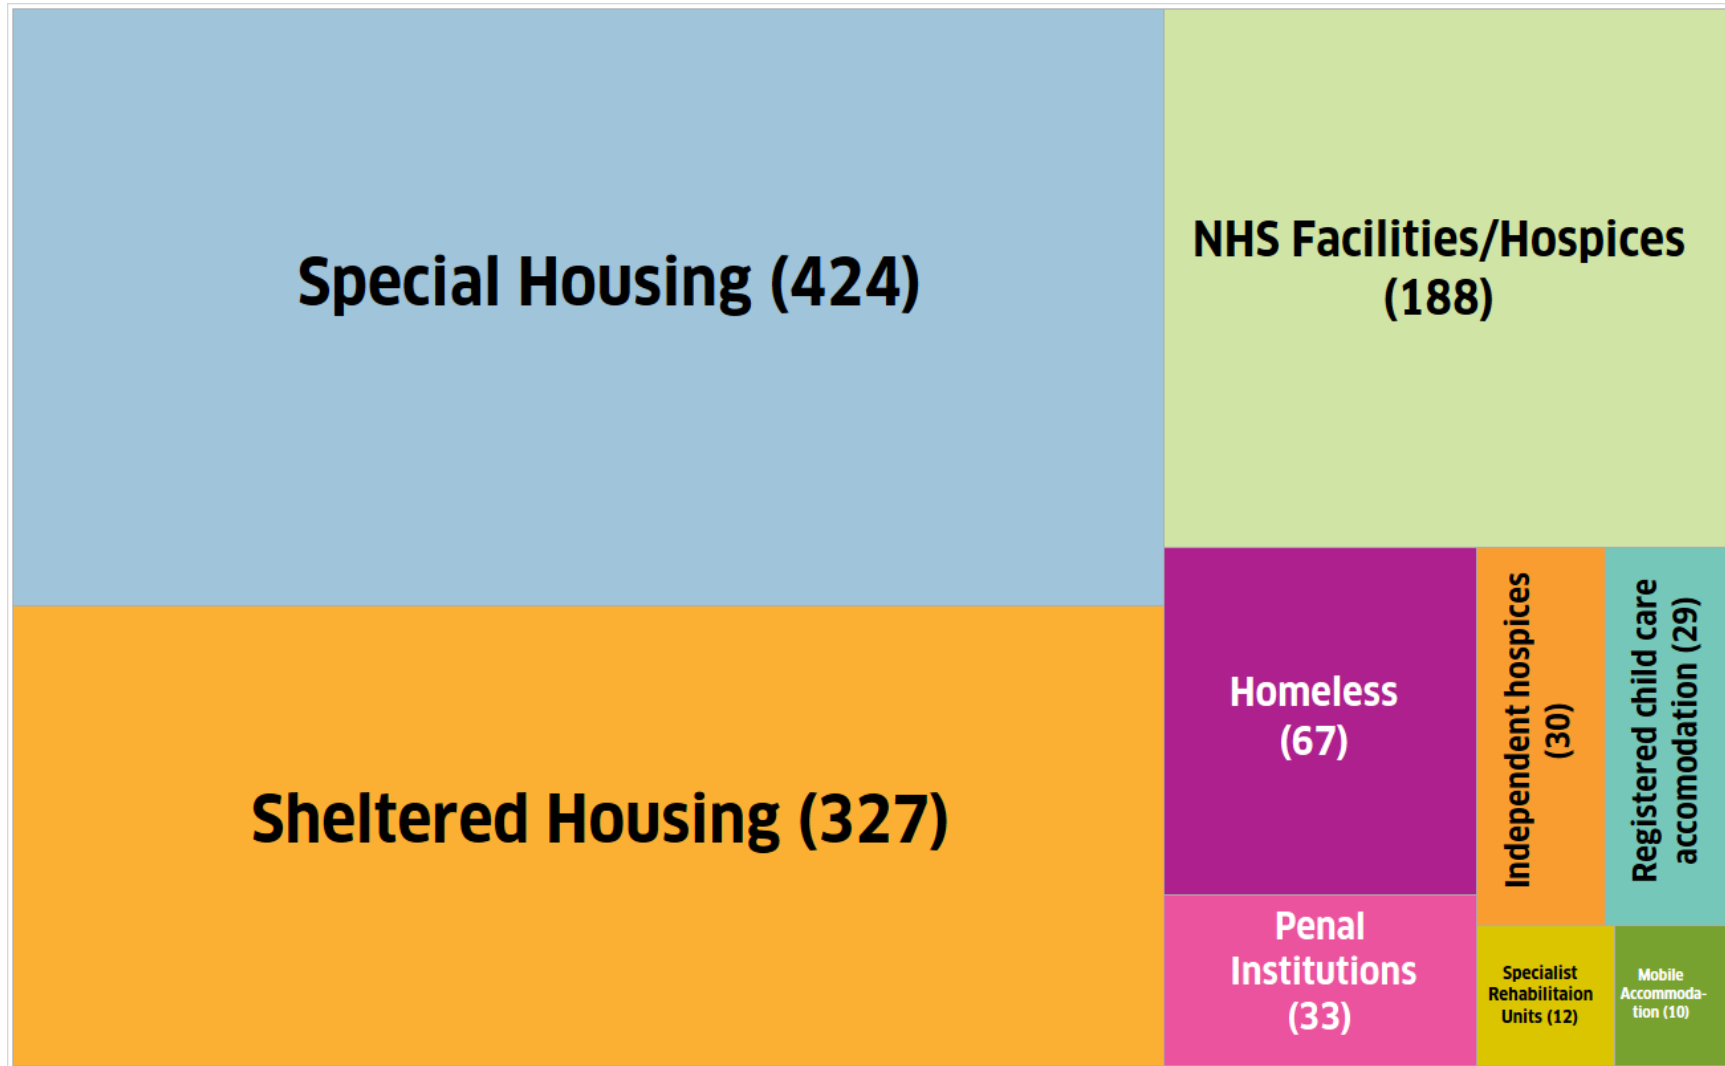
Special Housing (424)

NHS Facilities/Hospices (188)

Sheltered Housing (327)

Homeless (67)

Independent hospices (30)

Registered child care accomodation (29)

Penal Institutions (33)

Specialist Rehabilitaion Units (12)

Mobile Accommodation (10)